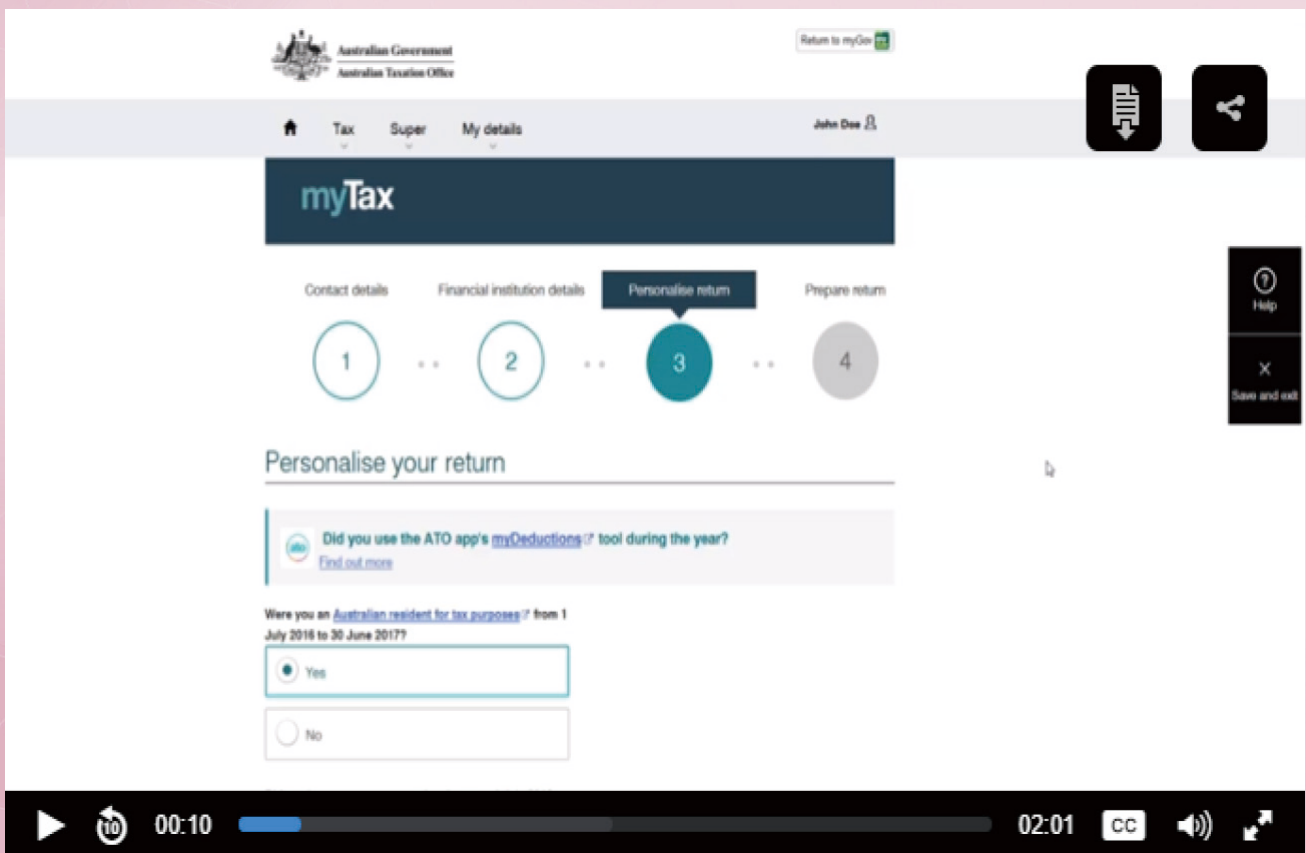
Australian Government
Australian Taxation Office

Return to myGov

Tax Super My details

John Doe

myTax

Help

Save and exit

Contact details Financial institution details Personalise return Prepare return

1 2 3 4

Personalise your return

Did you use the ATO app's myDeductions tool during the year?
Find out more

Were you an Australian resident for tax purposes from 1 July 2016 to 30 June 2017?

Yes

No

10 00:10 02:01 CC